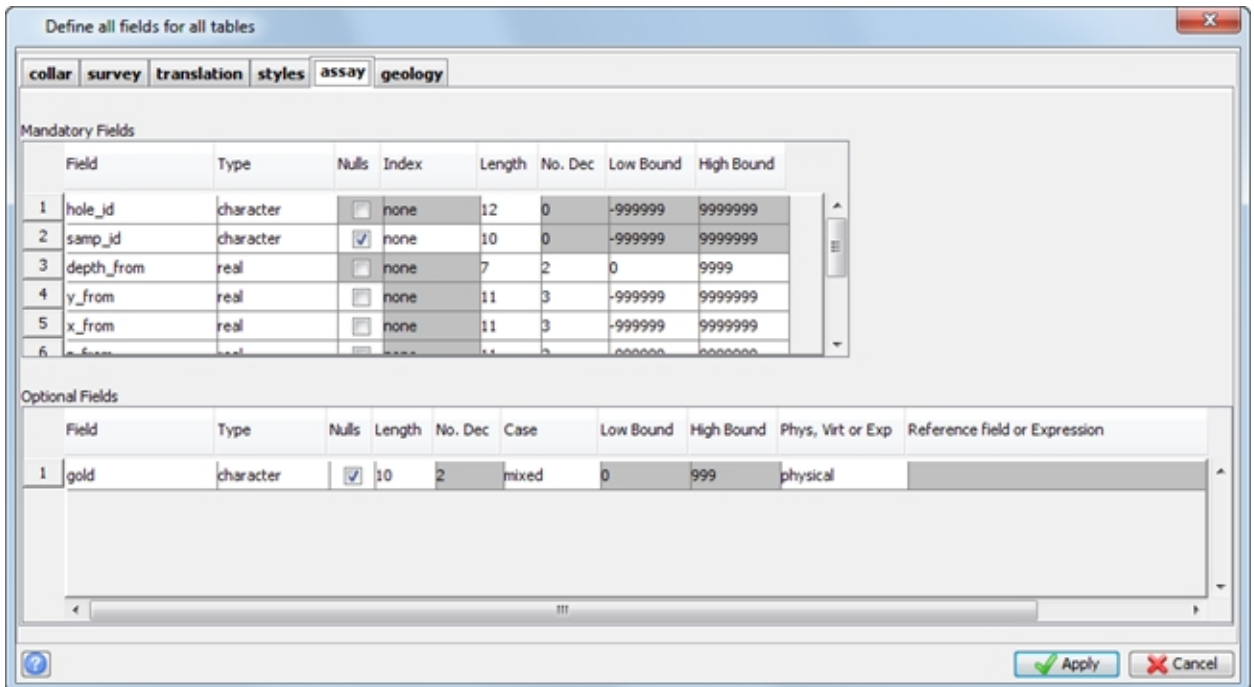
Define all fields for all tables

collar | survey | translation | styles | assay | geology

Mandatory Fields

| | Field | Type | Nulls | Index | Length | No. Dec | Low Bound | High Bound |
|---|---|---|---|---|---|---|---|---|
| 1 | hole_id | character | | none | 12 | 0 | -999999 | 9999999 |
| 2 | samp_id | character | ✓ | none | 10 | 0 | -999999 | 9999999 |
| 3 | depth_from | real | | none | 7 | 2 | 0 | 9999 |
| 4 | y_from | real | | none | 11 | 3 | -999999 | 9999999 |
| 5 | x_from | real | | none | 11 | 3 | -999999 | 9999999 |
| 6 | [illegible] | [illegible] | | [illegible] | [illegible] | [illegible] | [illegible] | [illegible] |

Optional Fields

| | Field | Type | Nulls | Length | No. Dec | Case | Low Bound | High Bound | Phys, Virt or Exp | Reference field or Expression |
|---|---|---|---|---|---|---|---|---|---|---|
| 1 | gold | character | ✓ | 10 | 2 | mixed | 0 | 999 | physical | |

Apply
Cancel